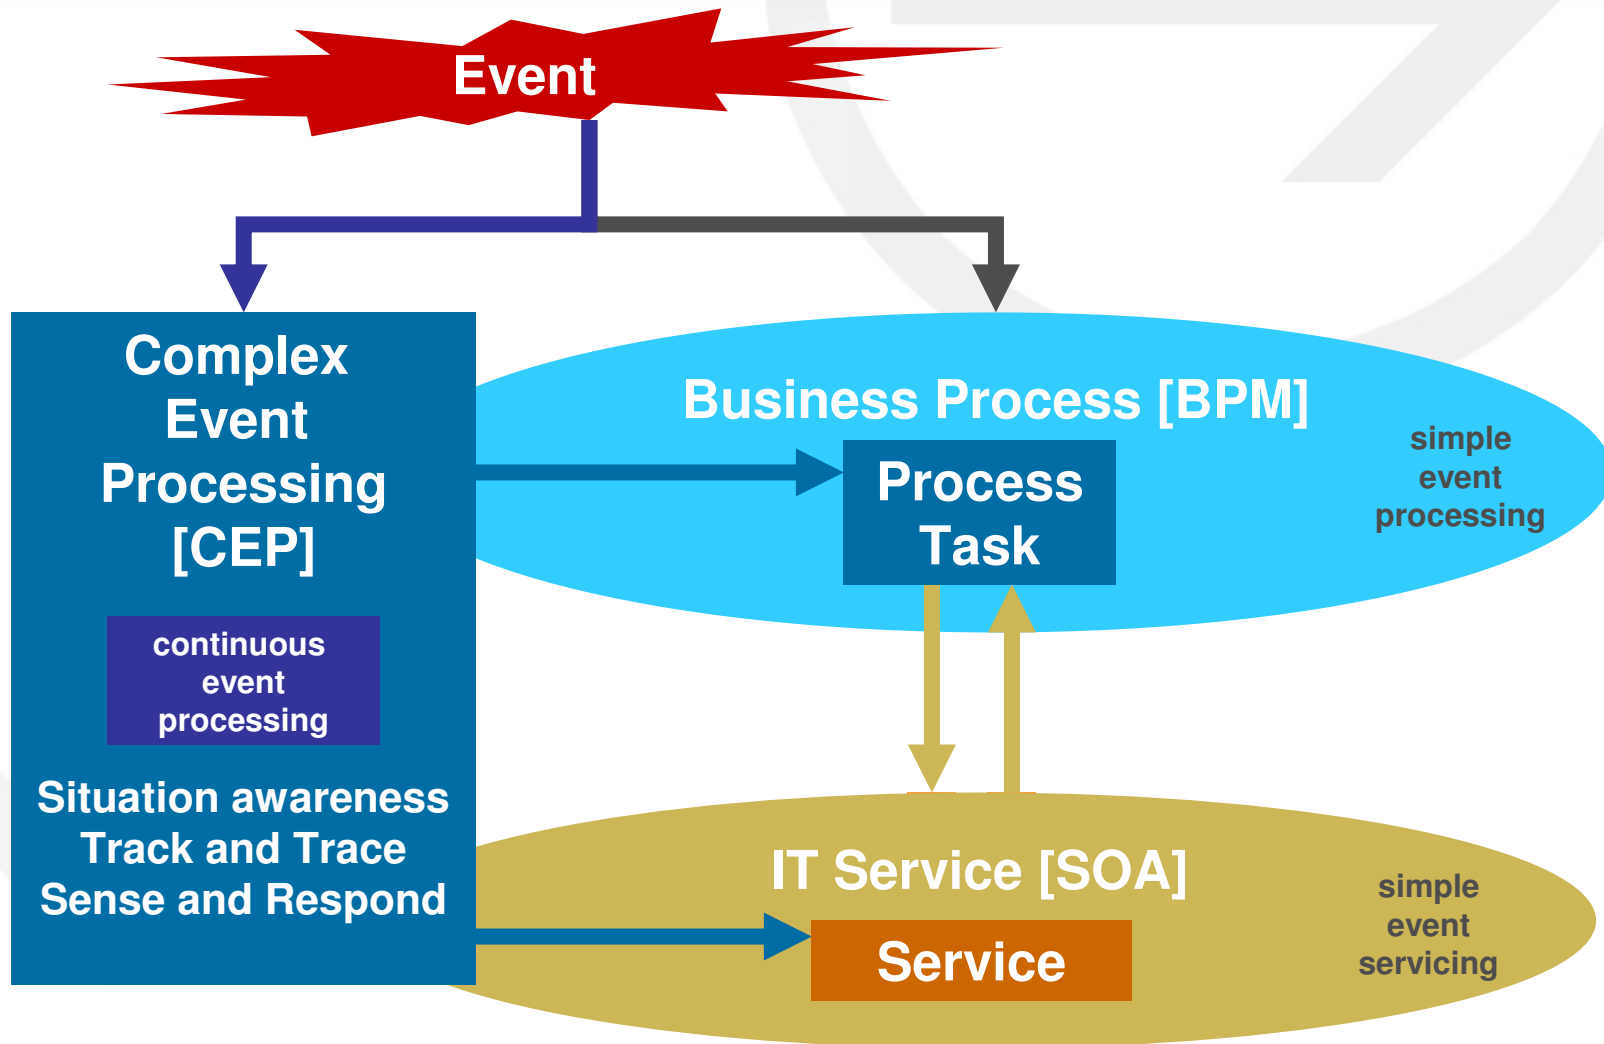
Event

Complex Event Processing [CEP]

continuous event processing

Situation awareness
Track and Trace
Sense and Respond

Business Process [BPM]

Process Task

simple event processing

IT Service [SOA]

Service

simple event servicing